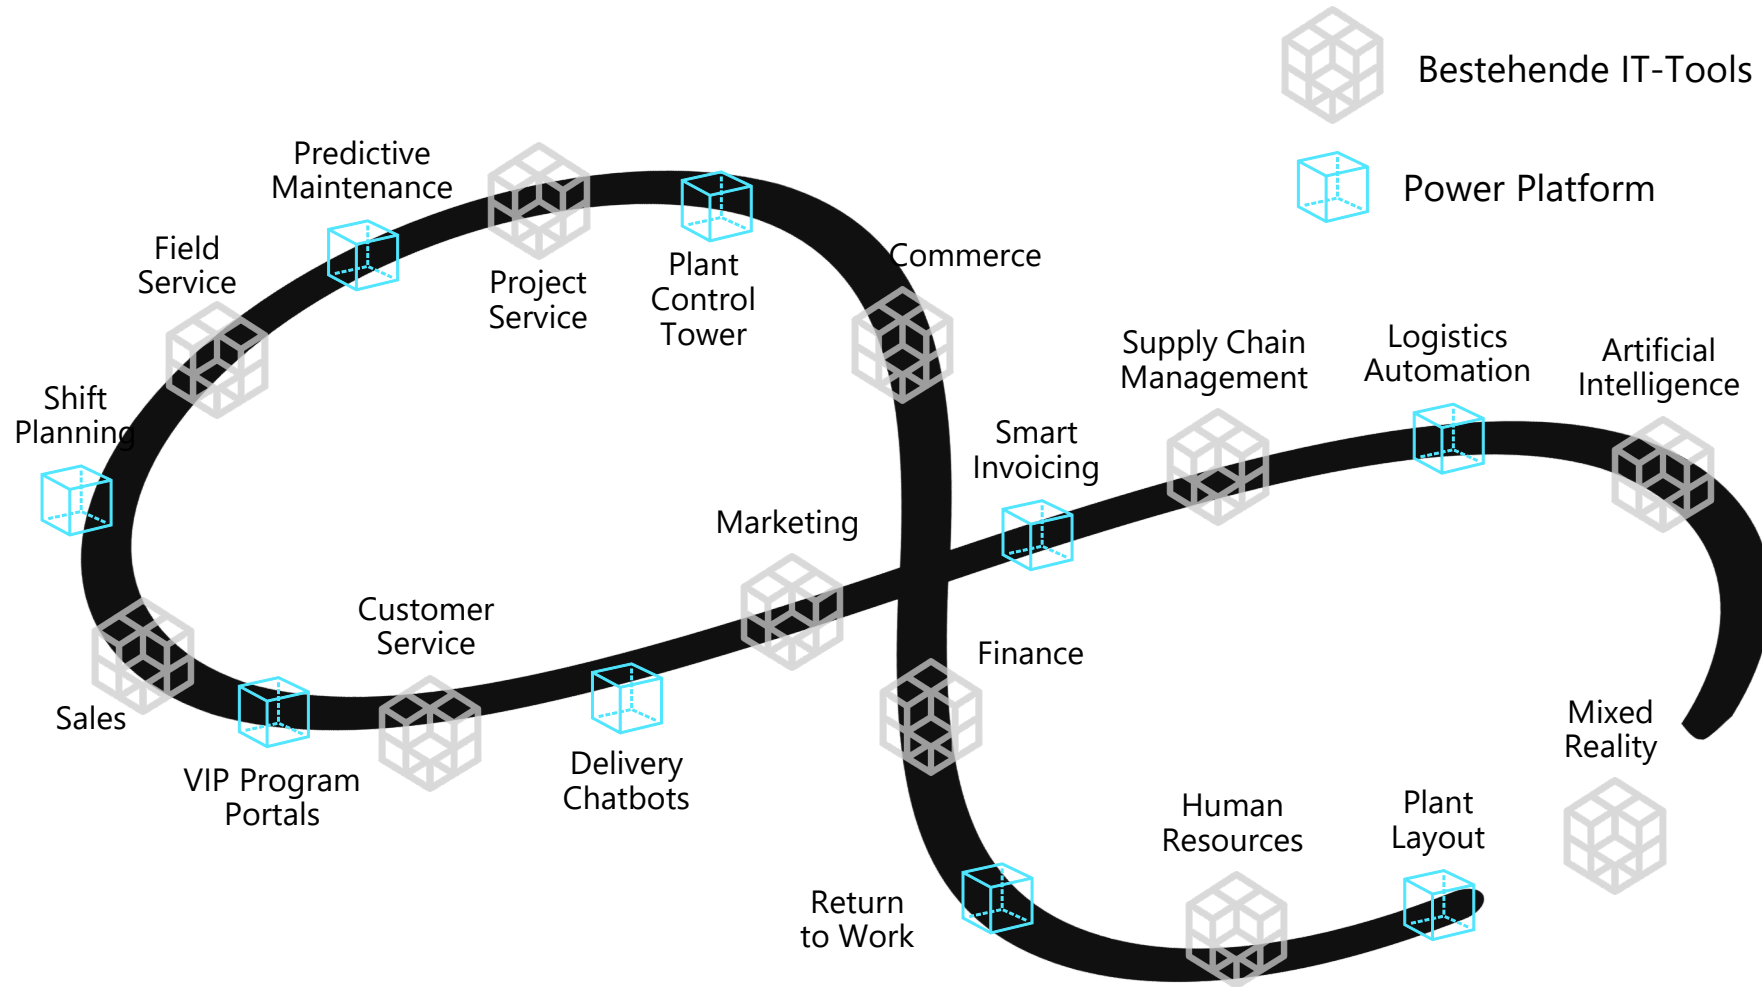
Bestehende IT-Tools

Power Platform

Predictive Maintenance

Field Service

Project Service

Plant Control Tower

Commerce

Shift Planning

Supply Chain Management

Logistics Automation

Artificial Intelligence

Smart Invoicing

Marketing

Customer Service

Finance

Sales

VIP Program Portals

Delivery Chatbots

Mixed Reality

Human Resources

Plant Layout

Return to Work